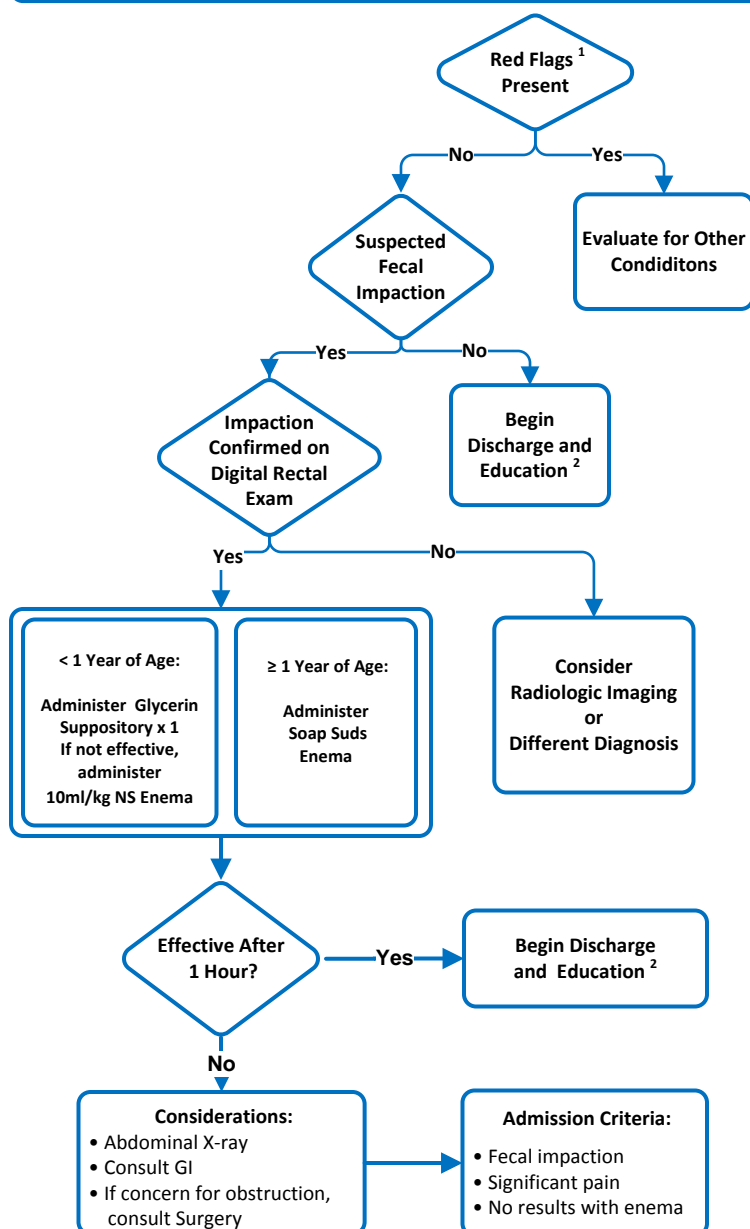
Red Flags $^1$ Present

No

Yes

Evaluate for Other Condiditons

Suspected Fecal Impaction

Yes

No

Begin Discharge and Education $^2$

Impaction Confirmed on Digital Rectal Exam

Yes

No

< 1 Year of Age:

Administer Glycerin Suppository x 1 If not effective, administer 10ml/kg NS Enema

≥ 1 Year of Age:

Administer Soap Suds Enema

Consider Radiologic Imaging or Different Diagnosis

Effective After 1 Hour?

Yes

Begin Discharge and Education $^2$

No

Considerations:
• Abdominal X-ray
• Consult GI
• If concern for obstruction, consult Surgery

Admission Criteria:
• Fecal impaction
• Significant pain
• No results with enema